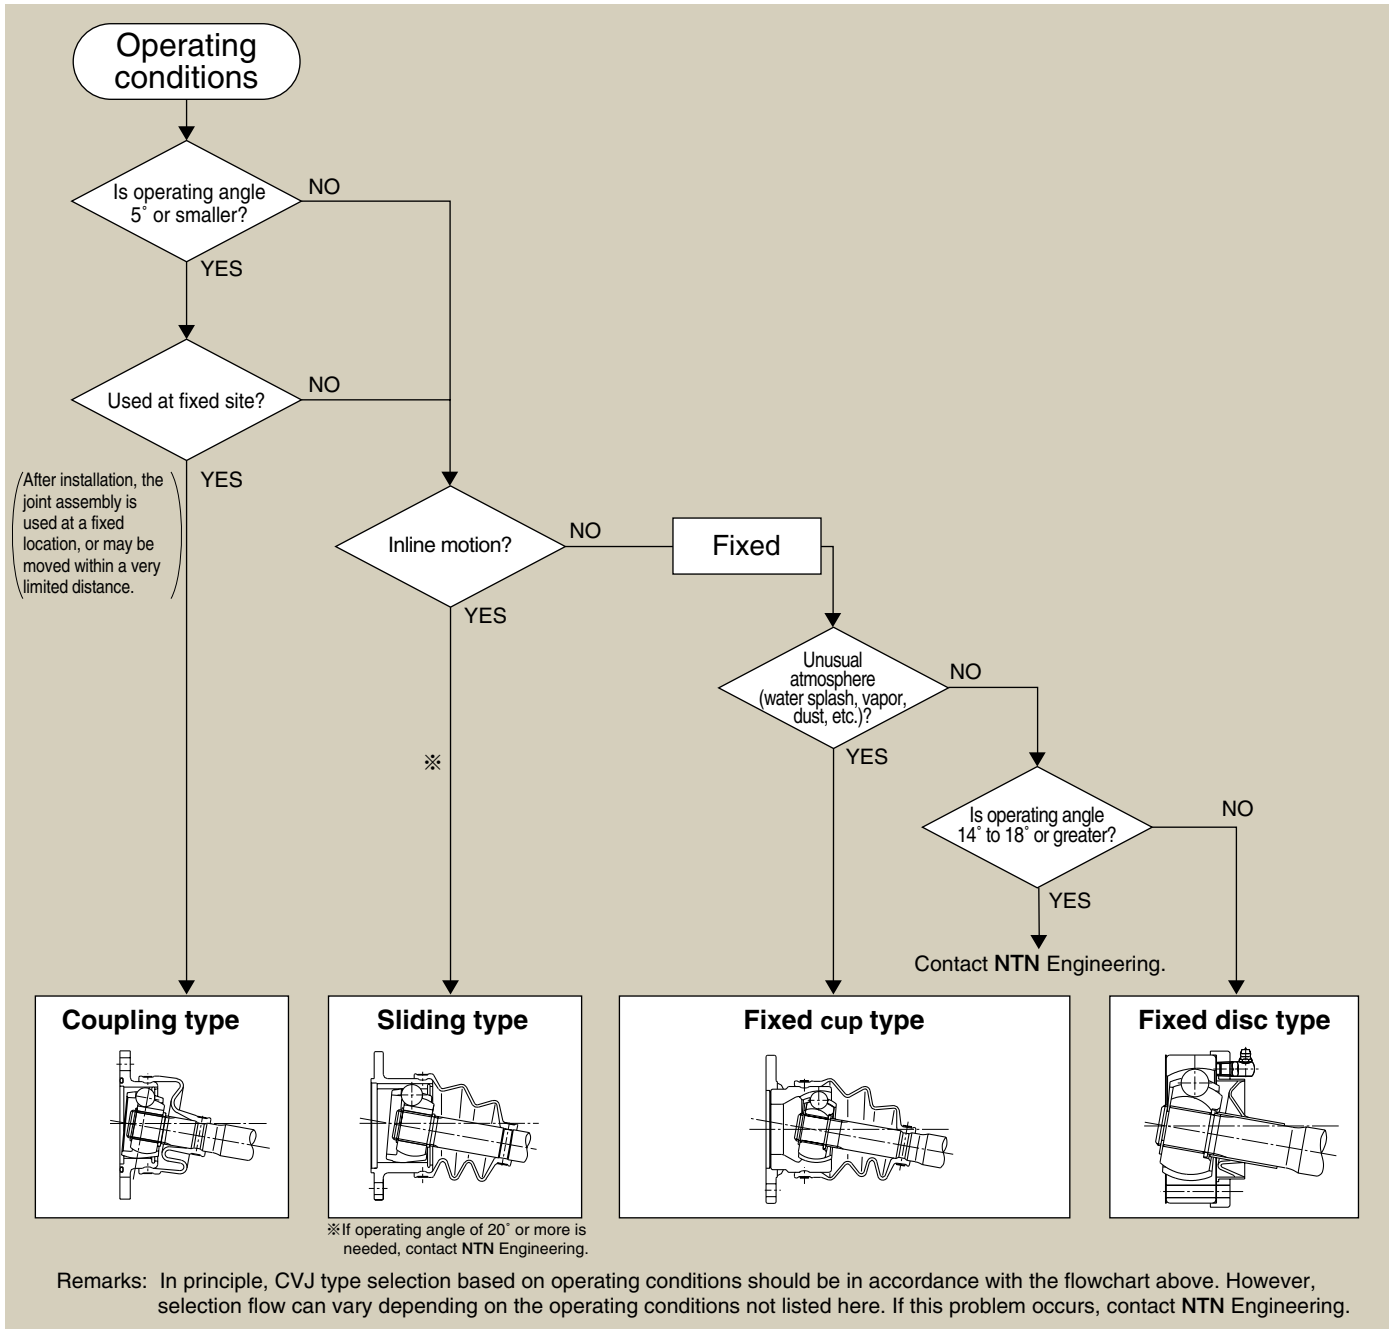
Operating conditions

Is operating angle 5˚ or smaller?

NO

YES

Used at fixed site?

NO

YES

After installation, the joint assembly is used at a fixed location, or may be moved within a very limited distance.

Inline motion?

NO

Fixed

YES

Unusual atmosphere (water splash, vapor, dust, etc.)?

NO

YES

※

Is operating angle 14˚ to 18˚ or greater?

NO

YES

Contact **NTN** Engineering.

**Coupling type**

**Sliding type**

**Fixed cup type**

**Fixed disc type**

※If operating angle of 20˚ or more is needed, contact **NTN** Engineering.

Remarks: In principle, CVJ type selection based on operating conditions should be in accordance with the flowchart above. However, selection flow can vary depending on the operating conditions not listed here. If this problem occurs, contact **NTN** Engineering.